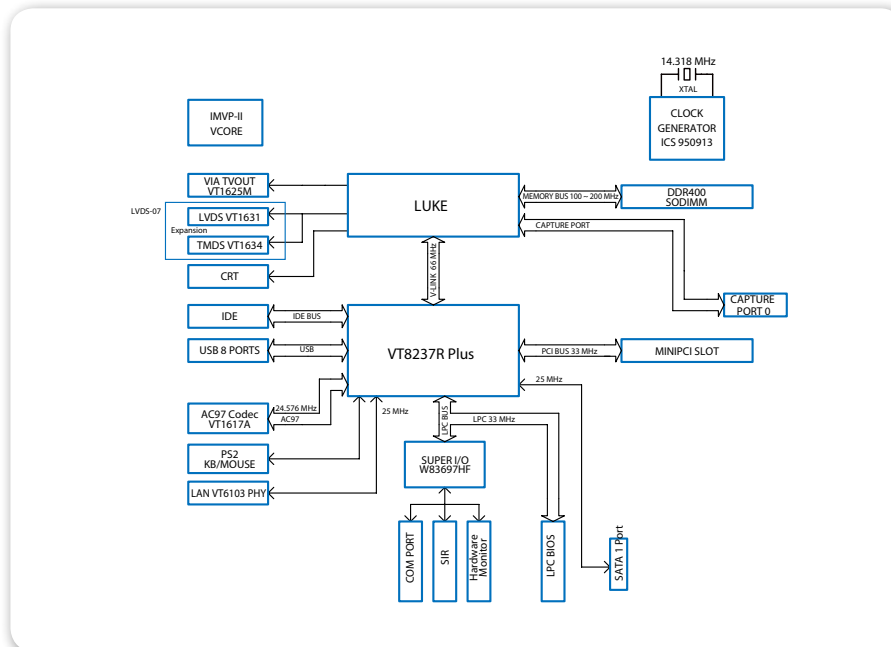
14.318 MHz
XTAL
CLOCK GENERATOR ICS 950913

IMVP-II VCORE

VIA TVOUT VT1625M

LVDS-07
LVDS VT1631
Expansion
TMDS VT1634

CRT

LUKE

MEMORY BUS 100 ~ 200 MHz
DDR400 SODIMM

CAPTURE PORT

CAPTURE PORT 0

V-LINK 66 MHz

IDE
IDE BUS

USB 8 PORTS
USB

VT8237R Plus

PCI BUS 33 MHz
MINIPCI SLOT

25 MHz

24.576 MHz
AC97
AC97 Codec VT1617A

25 MHz

LPC BUS
LPC 33 MHz

PS2 KB/MOUSE

SUPER I/O W83697HF

LAN VT6103 PHY

COM PORT
SIR
Hardware Monitor
LPC BIOS
SATA 1 Port